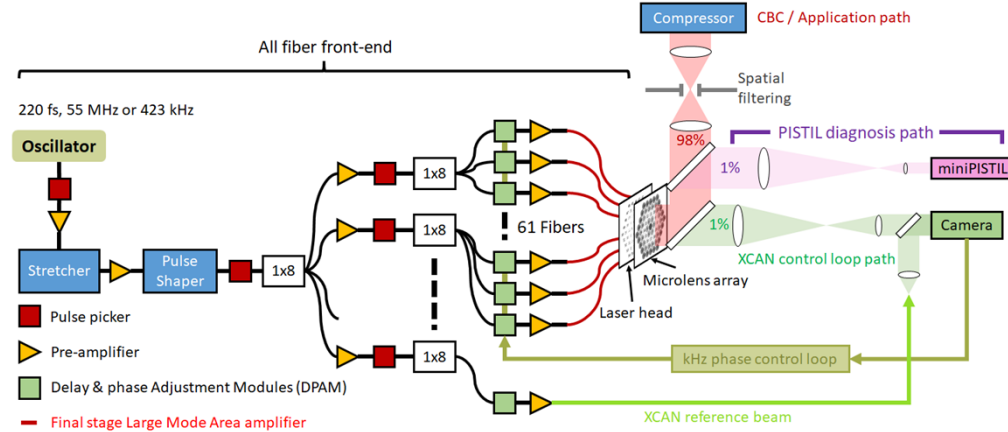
Compressor

CBC / Application path

All fiber front-end

Spatial filtering

220 fs, 55 MHz or 423 kHz

98%

PISTIL diagnosis path

Oscillator

1%

miniPISTIL

1x8

1%

Camera

61 Fibers

XCAN control loop path

Stretcher

Pulse Shaper

1x8

1x8

Microlens array

Pulse picker

Laser head

Pre-amplifier

1x8

kHz phase control loop

Delay & phase Adjustment Modules (DPAM)

Final stage Large Mode Area amplifier

XCAN reference beam